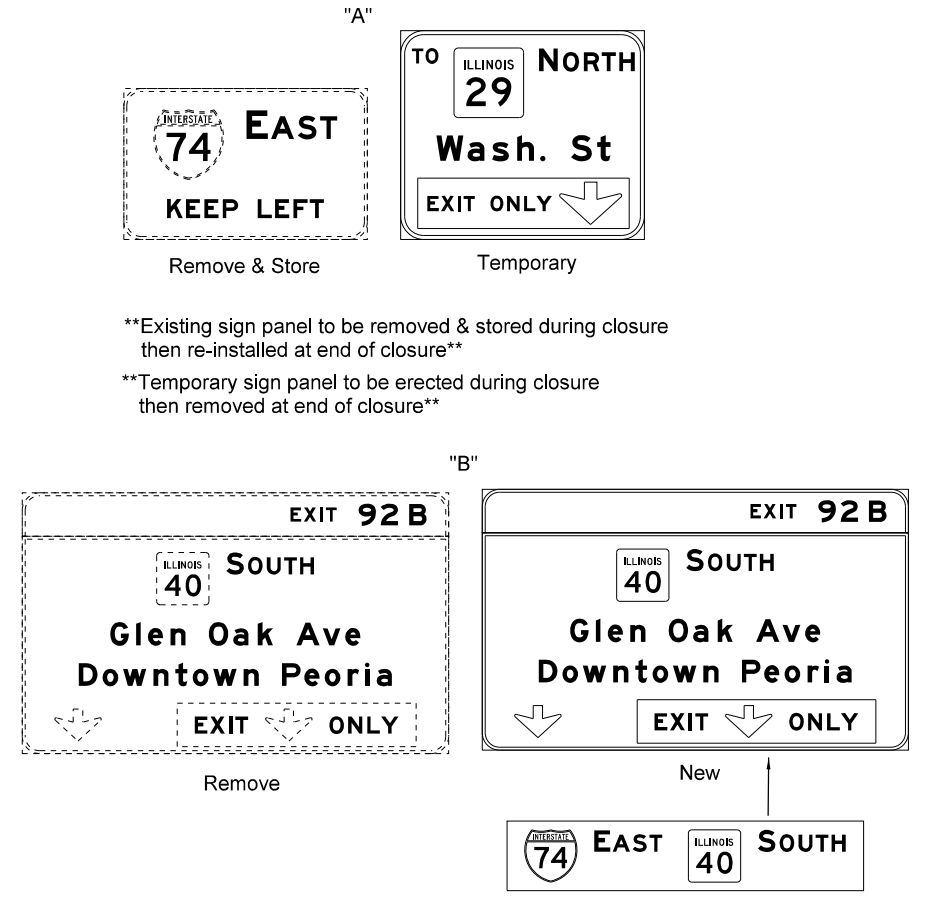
"A"

INTERSTATE 74 EAST

KEEP LEFT

Remove & Store

TO ILLINOIS 29 NORTH

Wash. St

EXIT ONLY

Temporary

**Existing sign panel to be removed & stored during closure then re-installed at end of closure**

**Temporary sign panel to be erected during closure then removed at end of closure**

"B"

EXIT 92 B

ILLINOIS 40 SOUTH

Glen Oak Ave

Downtown Peoria

EXIT ONLY

Remove

EXIT 92 B

ILLINOIS 40 SOUTH

Glen Oak Ave

Downtown Peoria

EXIT ONLY

New

INTERSTATE 74 EAST ILLINOIS 40 SOUTH